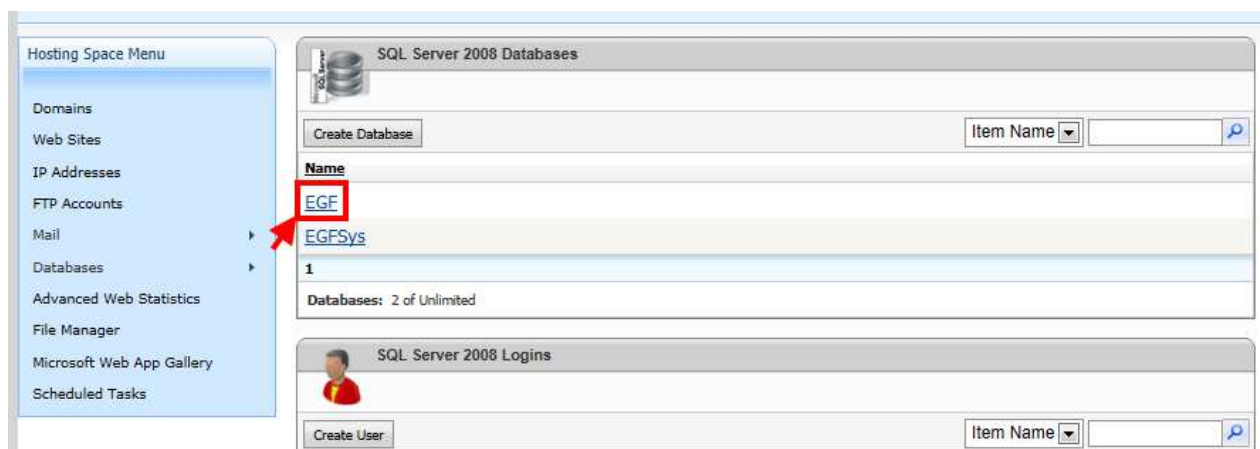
Hosting Space Menu

Domains
Web Sites
IP Addresses
FTP Accounts
Mail
Databases
Advanced Web Statistics
File Manager
Microsoft Web App Gallery
Scheduled Tasks

SQL Server 2008 Databases

Create Database

Item Name

Name

EGF

EGFSys

1

Databases: 2 of Unlimited

SQL Server 2008 Logins

Create User

Item Name